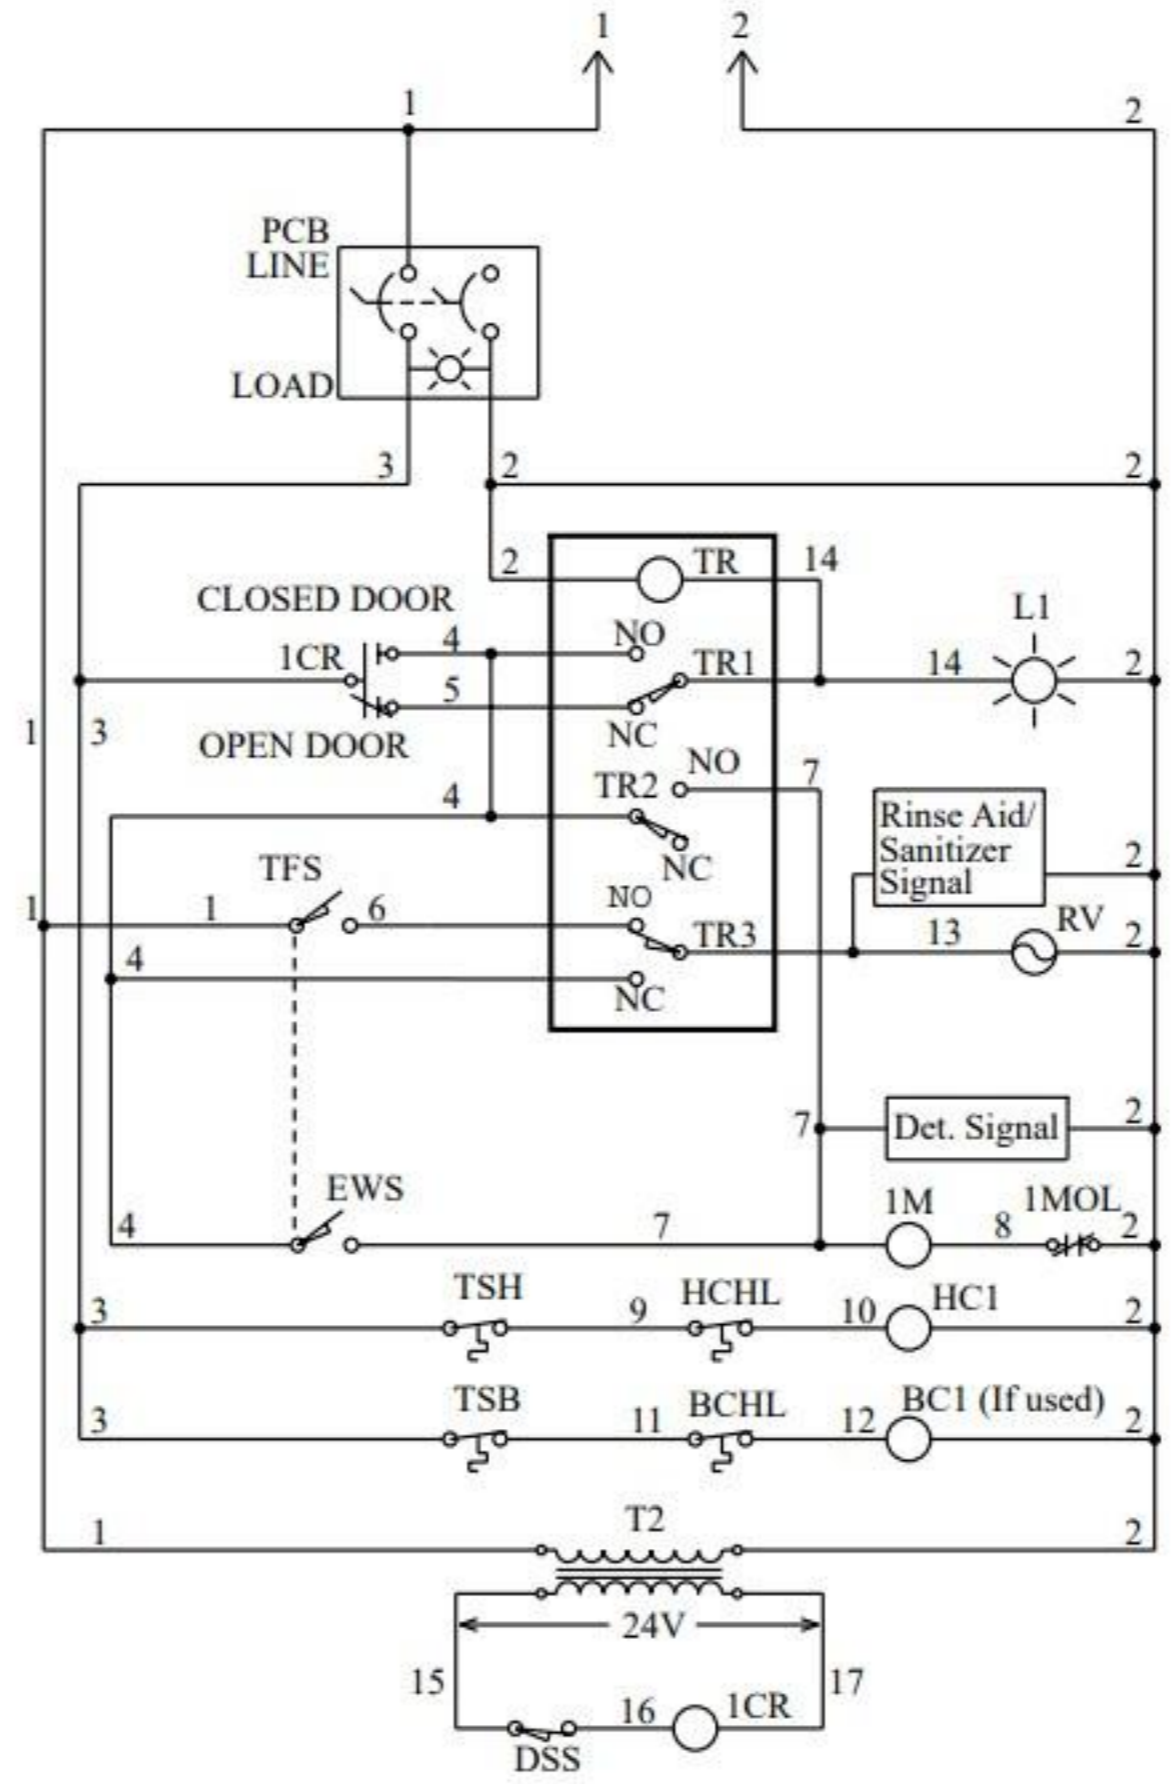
1 2

1 2

PCB LINE

LOAD

3 2 2

2 TR 14

CLOSED DOOR

1CR 4 NO

5 TR1 14 L1 2

1 3 NC

OPEN DOOR

TR2 NO 7

4

NC

Rinse Aid/ Sanitizer Signal 2

TFS

1 1 6 NO TR3 13 RV 2

4 NC

7 Det. Signal 2

EWS

1M 1MOL

4 7 8 2

TSH HCHL

3 9 10 HC1 2

TSB BCHL

3 11 12 BC1 (If used) 2

T2

1 2

24V

15 17

16 1CR

DSS